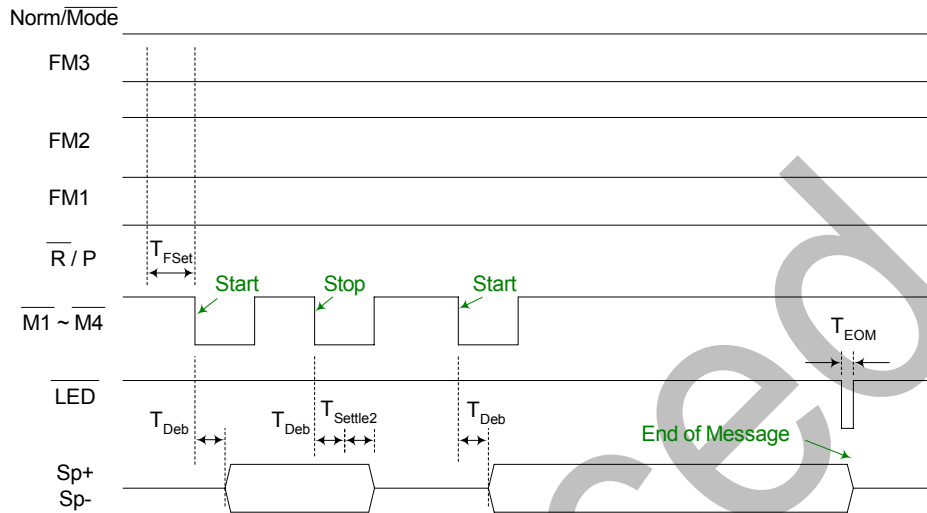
Norm/$\overline{\text{Mode}}$

FM3

FM2

FM1

$\overline{\text{R}}$ / P

$T_{FSet}$

Start

Stop

Start

$\overline{\text{M1}}$ ~ $\overline{\text{M4}}$

$T_{EOM}$

$\overline{\text{LED}}$

$T_{Deb}$

$T_{Deb}$

$T_{Settle2}$

$T_{Deb}$

End of Message

Sp+
Sp-